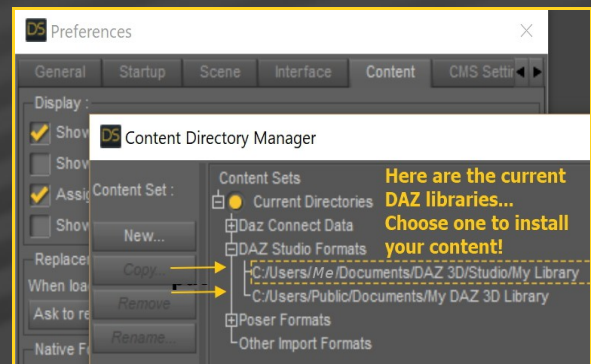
DS Preferences

General Startup Scene Interface Content CMS Settin

Display :

Show

Show

Assig

Show

Replace

When loa

Ask to re

Native F

DS Content Directory Manager

Content Set :

New...

Copy...

Remove

Rename...

Content Sets

Current Directories

Daz Connect Data

DAZ Studio Formats

C:/Users/Me/Documents/DAZ 3D/Studio/My Library

C:/Users/Public/Documents/My DAZ 3D Library

Poser Formats

Other Import Formats

Here are the current DAZ libraries... Choose one to install your content!